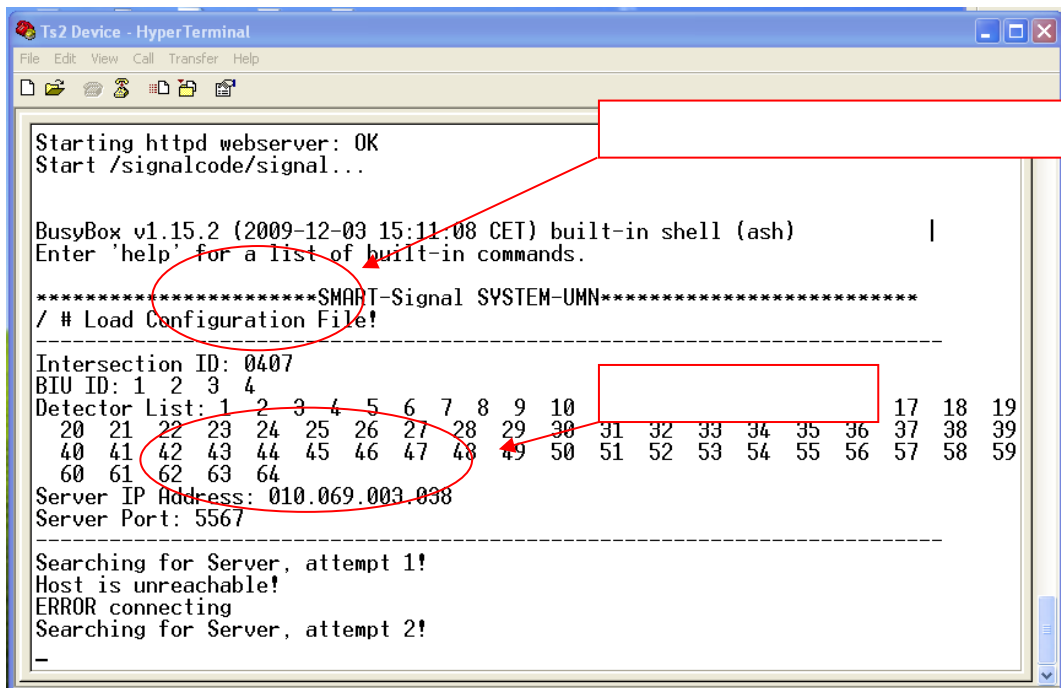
Ts2 Device - HyperTerminal

File Edit View Call Transfer Help

Starting httpd webserver: OK
Start /signalcode/signal...

BusyBox v1.15.2 (2009-12-03 15:11:08 CET) built-in shell (ash)
Enter 'help' for a list of built-in commands.

************************SMART-Signal SYSTEM-UMN**************************
/ # Load Configuration File!
------------------------------------------------------------------------
Intersection ID: 0407
BIU ID: 1 2 3 4
Detector List: 1 2 3 4 5 6 7 8 9 10 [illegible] 17 18 19
20 21 22 23 24 25 26 27 28 29 30 31 32 33 34 35 36 37 38 39
40 41 42 43 44 45 46 47 48 49 50 51 52 53 54 55 56 57 58 59
60 61 62 63 64
Server IP Address: 010.069.003.038
Server Port: 5567
------------------------------------------------------------------------
Searching for Server, attempt 1!
Host is unreachable!
ERROR connecting
Searching for Server, attempt 2!
_